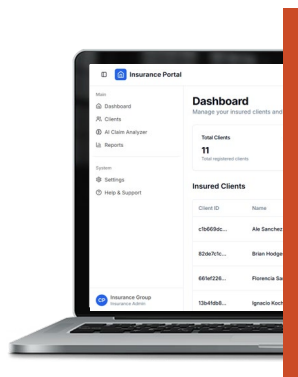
Insurance Portal

Main

Dashboard

Clients

AI Claim Analyzer

Reports

System

Settings

Help & Support

CP Insurance Group Insurance Admin

Dashboard

Manage your insured clients and

Total Clients

11

Total registered clients

Insured Clients

| Client ID | Name |
|---|---|
| c1b669dc... | Ale Sanchez |
| 82de7cfc... | Brian Hodge |
| 661ef226... | Florencia Sa |
| 13b4fdb8... | Ignacio Koch |